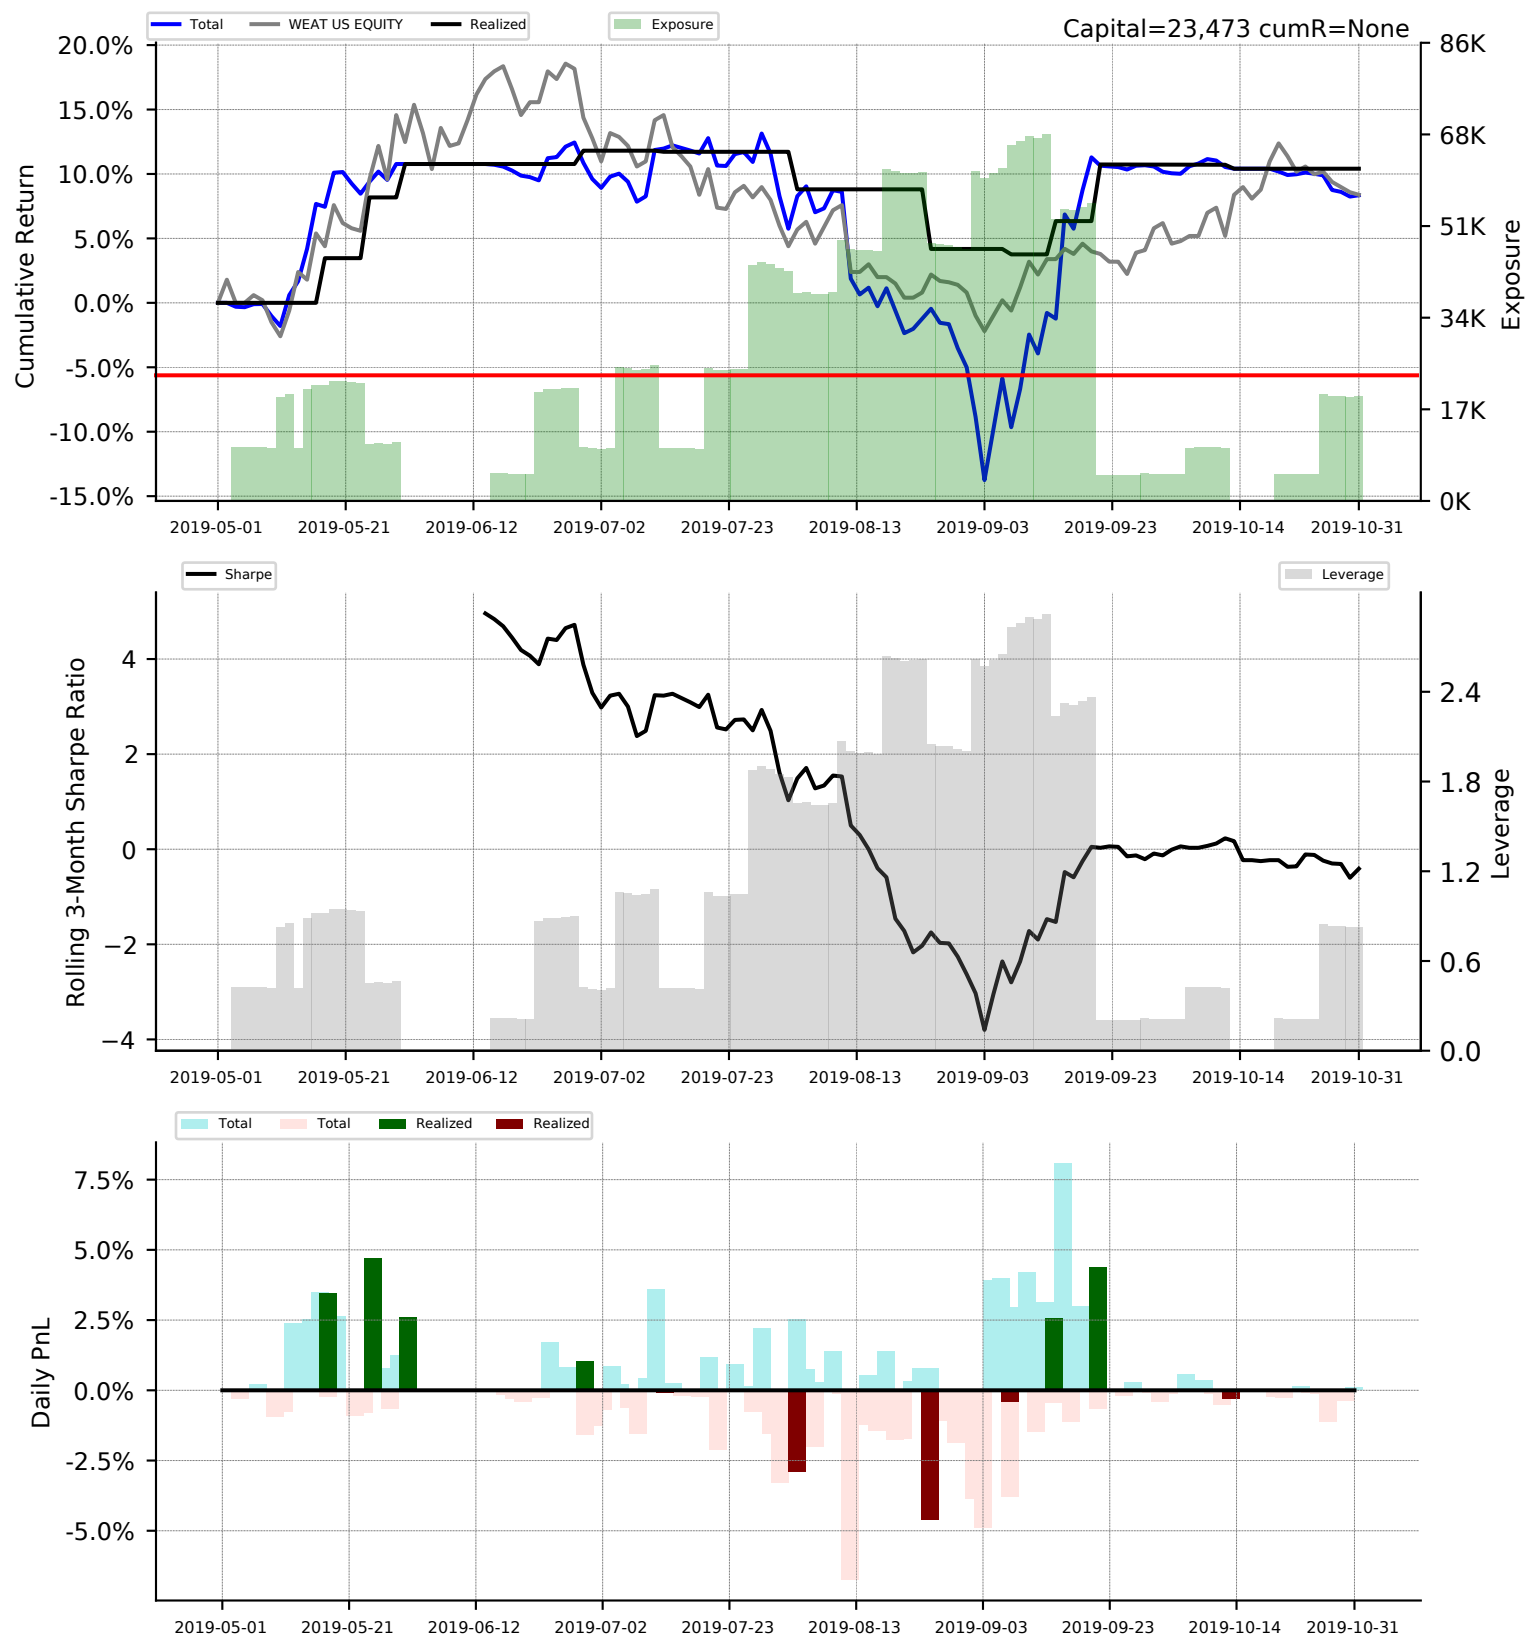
Total WEAT US EQUITY Realized Exposure

Capital=23,473 cumR=None

Cumulative Return

20.0%
15.0%
10.0%
5.0%
0.0%
-5.0%
-10.0%
-15.0%

86K
68K
51K
34K
17K
0K

Exposure

2019-05-01 2019-05-21 2019-06-12 2019-07-02 2019-07-23 2019-08-13 2019-09-03 2019-09-23 2019-10-14 2019-10-31

Sharpe Leverage

Rolling 3-Month Sharpe Ratio

4
2
0
−2
−4

2.4
1.8
1.2
0.6
0.0

Leverage

2019-05-01 2019-05-21 2019-06-12 2019-07-02 2019-07-23 2019-08-13 2019-09-03 2019-09-23 2019-10-14 2019-10-31

Total Total Realized Realized

Daily PnL

7.5%
5.0%
2.5%
0.0%
-2.5%
-5.0%

2019-05-01 2019-05-21 2019-06-12 2019-07-02 2019-07-23 2019-08-13 2019-09-03 2019-09-23 2019-10-14 2019-10-31